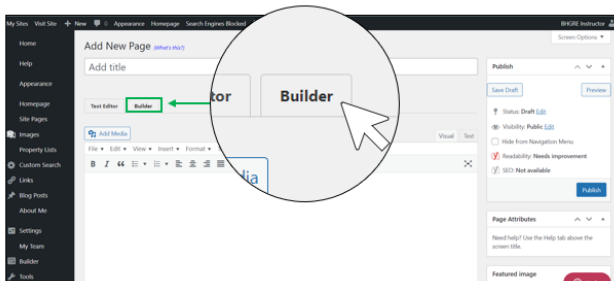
My Sites Visit Site + New 0 Appearance Homepage Search Engines Blocked

BHGRE Instructor

Screen Options

Home

Help

Appearance

Homepage

Site Pages

Images

Property Lists

Custom Search

Links

Blog Posts

About Me

Settings

My Team

Builder

Tools

Add New Page (What's this?)

Add title

Text Editor Builder

tor Builder

Add Media

Visual Text

File Edit View Insert Format

dia

Publish

Save Draft Preview

Status: Draft Edit

Visibility: Public Edit

Hide from Navigation Menu

Readability: Needs improvement

SEO: Not available

Publish

Page Attributes

Need help? Use the Help tab above the screen title.

Featured image